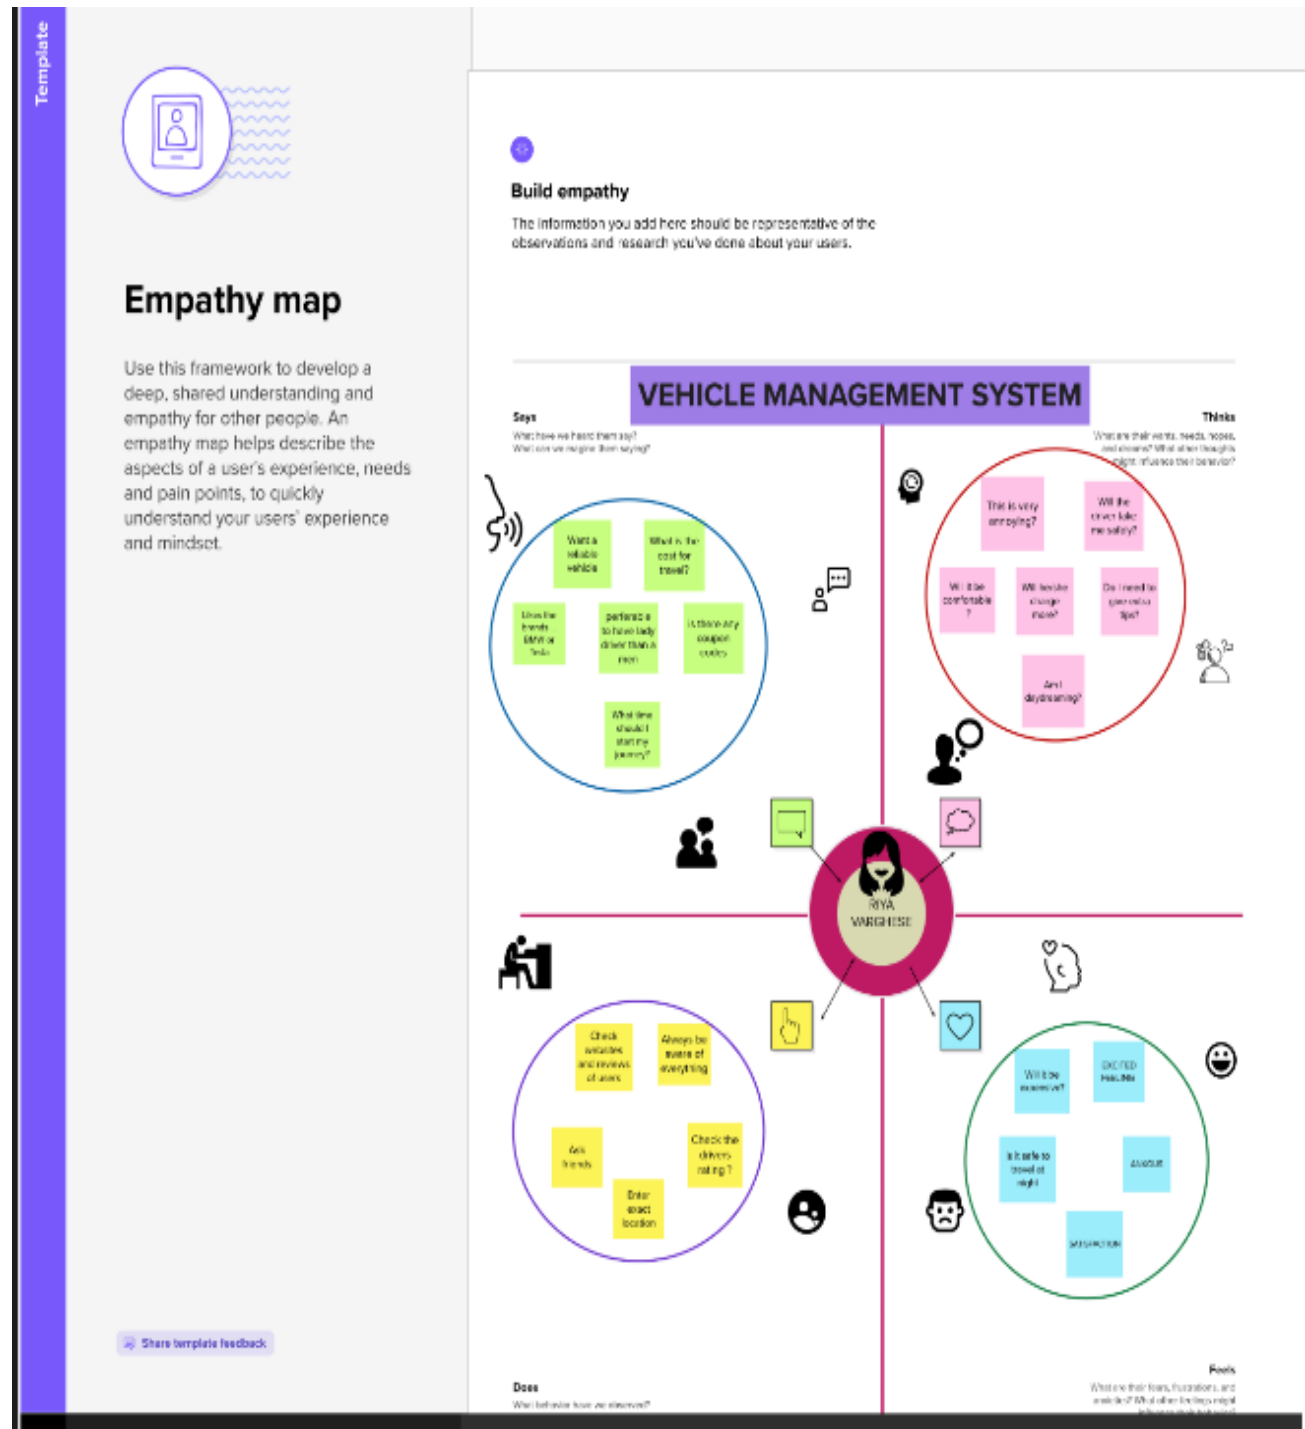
Template

Empathy map

Use this framework to develop a deep, shared understanding and empathy for other people. An empathy map helps describe the aspects of a user's experience, needs and pain points, to quickly understand your users' experience and mindset.

Share template feedback

Build empathy

The information you add here should be representative of the observations and research you've done about your users.

VEHICLE MANAGEMENT SYSTEM

Says

What have we heard them say? What can we imagine them saying?

Want a reliable vehicle

What is the cost for travel?

Likes the brands BMW or Tesla

preferred a to have lady driver than a men

Is there any coupon codes

What time should I start my journey?

Thinks

What are their wants, needs, hopes, and dreams? What other thoughts might influence their behavior?

This is very annoying?

Will the driver take me safely?

Will it be comfortable?

Will he/she charge more?

Do I need to give extra tips?

Am I daydreaming?

RIYA VARGHESE

Check websites and reviews of users

Always be aware of everything

Ask friends

Check the drivers rating?

Enter exact location

Will be expensive?

EXCITED FEELING

Is it safe to travel at night

ANGER

SATISFACTION

Feels

What are their fears, frustrations, and anxieties? What other feelings might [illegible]

Does

What behavior have we observed?